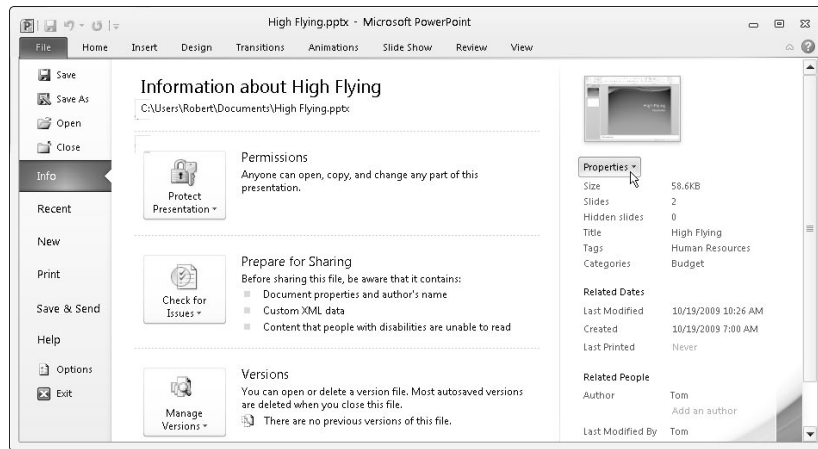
High Flying.pptx - Microsoft PowerPoint

File Home Insert Design Transitions Animations Slide Show Review View

Save
Save As
Open
Close
Info
Recent
New
Print
Save & Send
Help
Options
Exit

Information about High Flying
C:\Users\Robert\Documents\High Flying.pptx

Protect Presentation

Permissions
Anyone can open, copy, and change any part of this presentation.

Check for Issues

Prepare for Sharing
Before sharing this file, be aware that it contains:
Document properties and author's name
Custom XML data
Content that people with disabilities are unable to read

Manage Versions

Versions
You can open or delete a version file. Most autosaved versions are deleted when you close this file.
There are no previous versions of this file.

High Flying

Properties

| Size | 58.6KB |
|---|---|
| Slides | 2 |
| Hidden slides | 0 |
| Title | High Flying |
| Tags | Human Resources |
| Categories | Budget |

Related Dates

| Last Modified | 10/19/2009 10:26 AM |
|---|---|
| Created | 10/19/2009 7:00 AM |
| Last Printed | Never |

Related People

| Author | Tom |
|---|---|
| | Add an author |
| Last Modified By | Tom |